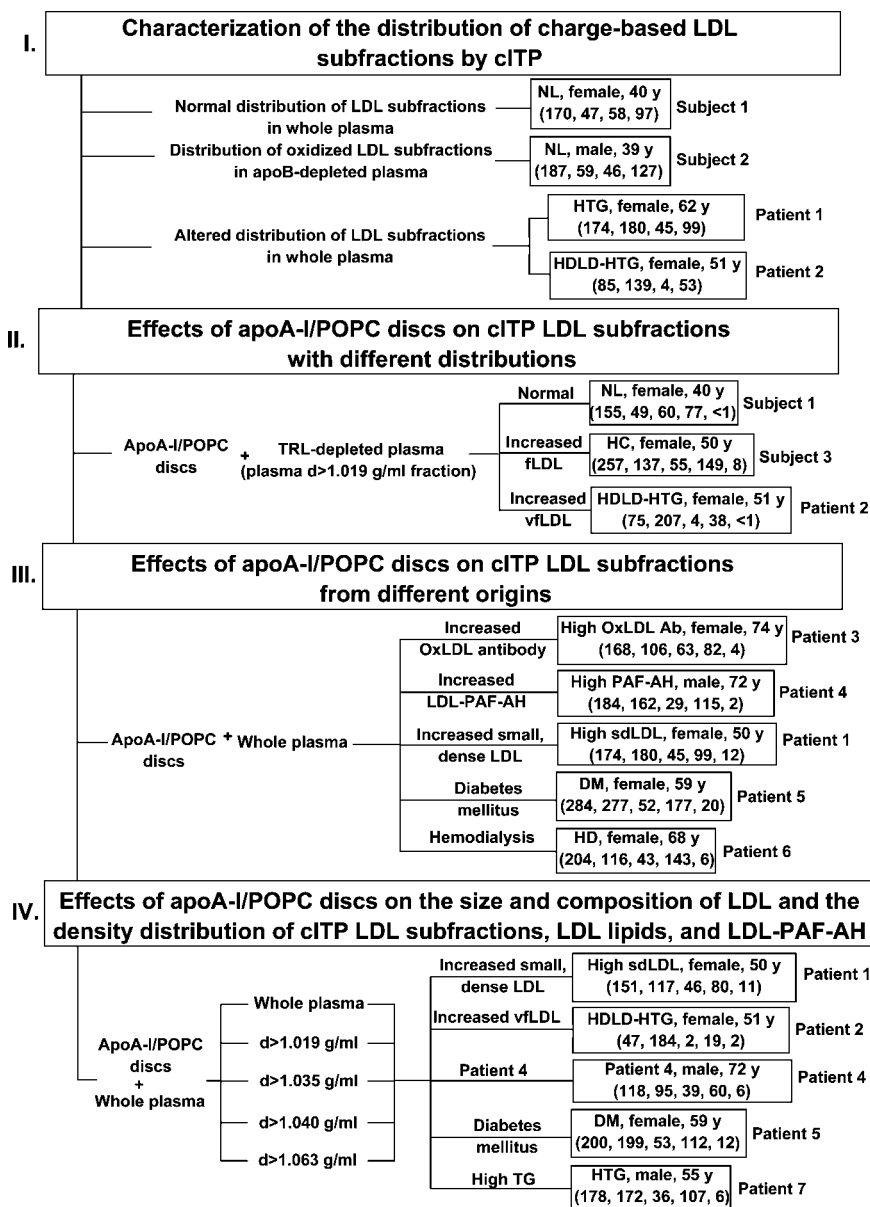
I. Characterization of the distribution of charge-based LDL subfractions by cITP

Normal distribution of LDL subfractions in whole plasma

NL, female, 40 y (170, 47, 58, 97) Subject 1

Distribution of oxidized LDL subfractions in apoB-depleted plasma

NL, male, 39 y (187, 59, 46, 127) Subject 2

Altered distribution of LDL subfractions in whole plasma

HTG, female, 62 y (174, 180, 45, 99) Patient 1

HDLD-HTG, female, 51 y (85, 139, 4, 53) Patient 2

II. Effects of apoA-I/POPC discs on cITP LDL subfractions with different distributions

ApoA-I/POPC discs + TRL-depleted plasma (plasma d>1.019 g/ml fraction)

Normal

NL, female, 40 y (155, 49, 60, 77, <1) Subject 1

Increased fLDL

HC, female, 50 y (257, 137, 55, 149, 8) Subject 3

Increased vfLDL

HDLD-HTG, female, 51 y (75, 207, 4, 38, <1) Patient 2

III. Effects of apoA-I/POPC discs on cITP LDL subfractions from different origins

ApoA-I/POPC discs + Whole plasma

Increased OxLDL antibody

High OxLDL Ab, female, 74 y (168, 106, 63, 82, 4) Patient 3

Increased LDL-PAF-AH

High PAF-AH, male, 72 y (184, 162, 29, 115, 2) Patient 4

Increased small, dense LDL

High sdLDL, female, 50 y (174, 180, 45, 99, 12) Patient 1

Diabetes mellitus

DM, female, 59 y (284, 277, 52, 177, 20) Patient 5

Hemodialysis

HD, female, 68 y (204, 116, 43, 143, 6) Patient 6

IV. Effects of apoA-I/POPC discs on the size and composition of LDL and the density distribution of cITP LDL subfractions, LDL lipids, and LDL-PAF-AH

ApoA-I/POPC discs + Whole plasma

Whole plasma

d>1.019 g/ml

d>1.035 g/ml

d>1.040 g/ml

d>1.063 g/ml

Increased small, dense LDL

High sdLDL, female, 50 y (151, 117, 46, 80, 11) Patient 1

Increased vfLDL

HDLD-HTG, female, 51 y (47, 184, 2, 19, 2) Patient 2

Patient 4

Patient 4, male, 72 y (118, 95, 39, 60, 6) Patient 4

Diabetes mellitus

DM, female, 59 y (200, 199, 53, 112, 12) Patient 5

High TG

HTG, male, 55 y (178, 172, 36, 107, 6) Patient 7